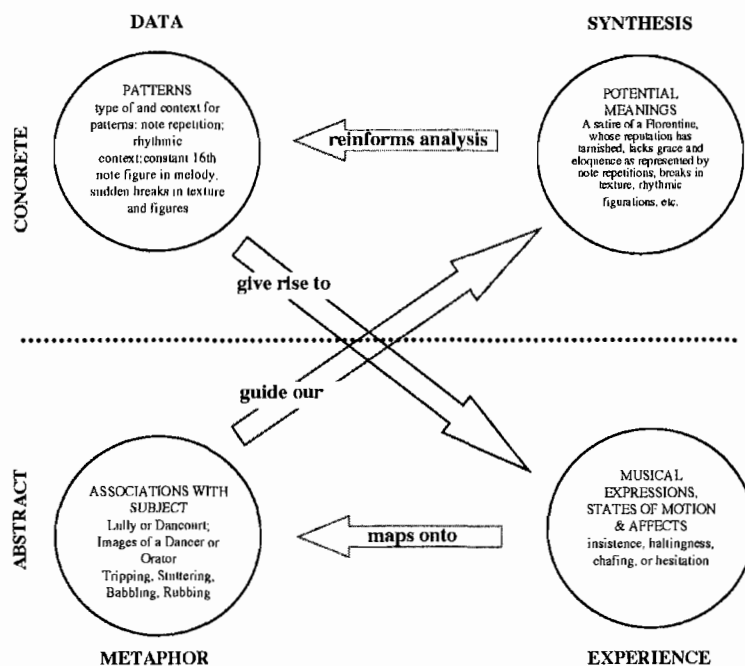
DATA

SYNTHESIS

CONCRETE

PATTERNS
type of and context for patterns: note repetition; rhythmic context; constant 16th note figure in melody, sudden breaks in texture and figures

reinforms analysis

POTENTIAL MEANINGS
A satire of a Florentine, whose reputation has tarnished, lacks grace and eloquence as represented by note repetitions, breaks in texture, rhythmic figurations, etc.

give rise to

guide our

ABSTRACT

ASSOCIATIONS WITH SUBJECT
Lully or Dancourt; Images of a Dancer or Orator
Tripping, Stuttering, Babbling, Rubbing

maps onto

MUSICAL EXPRESSIONS, STATES OF MOTION & AFFECTS
insistence, haltingness, chafing, or hesitation

METAPHOR

EXPERIENCE